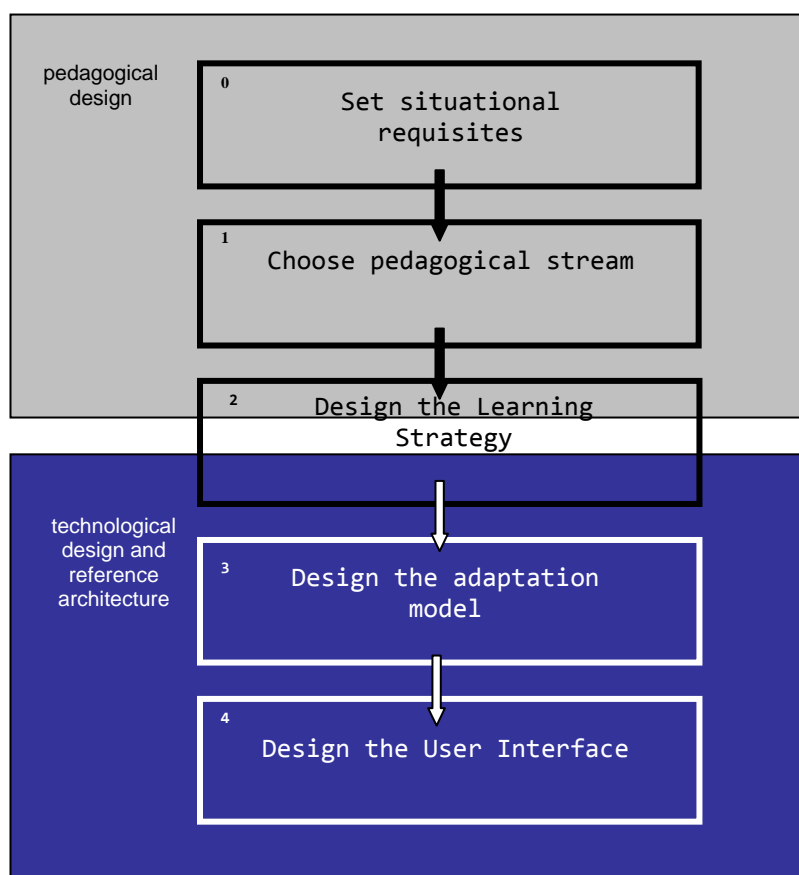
pedagogical design

0
Set situational requisites

1
Choose pedagogical stream

2
Design the Learning Strategy

technological design and reference architecture

3
Design the adaptation model

4
Design the User Interface